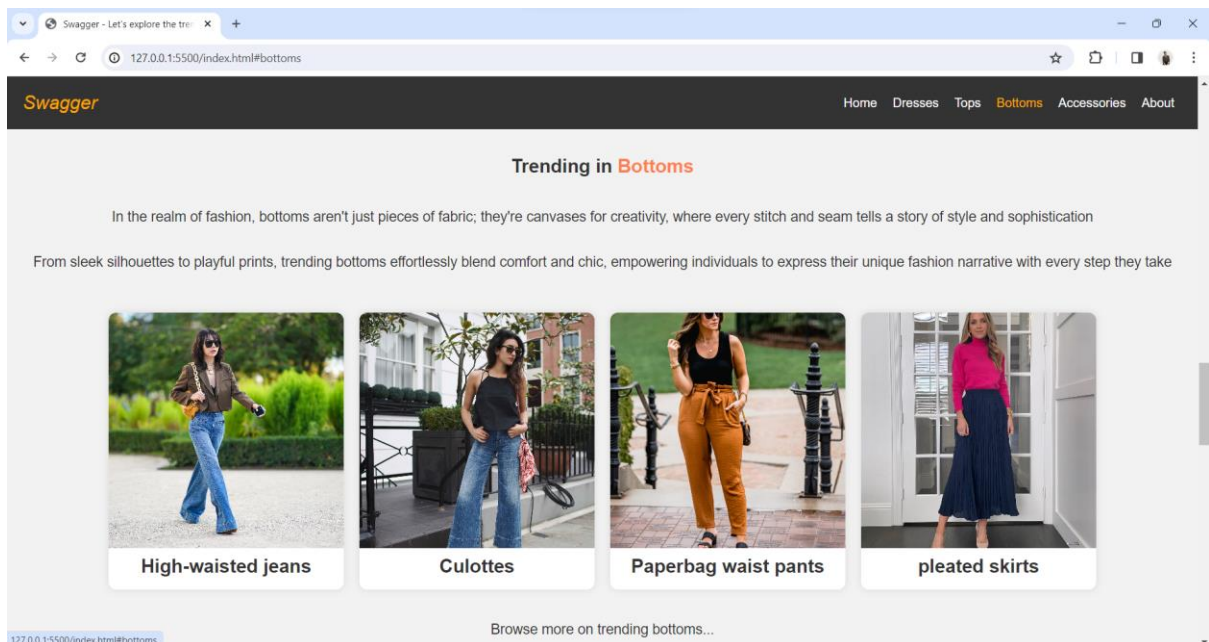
Swagger - Let's explore the tre ×

127.0.0.1:5500/index.html#bottoms

Swagger

Home Dresses Tops Bottoms Accessories About

Trending in Bottoms

In the realm of fashion, bottoms aren't just pieces of fabric; they're canvases for creativity, where every stitch and seam tells a story of style and sophistication

From sleek silhouettes to playful prints, trending bottoms effortlessly blend comfort and chic, empowering individuals to express their unique fashion narrative with every step they take

High-waisted jeans

Culottes

Paperbag waist pants

pleated skirts

Browse more on trending bottoms...

127.0.0.1:5500/index.html#bottoms